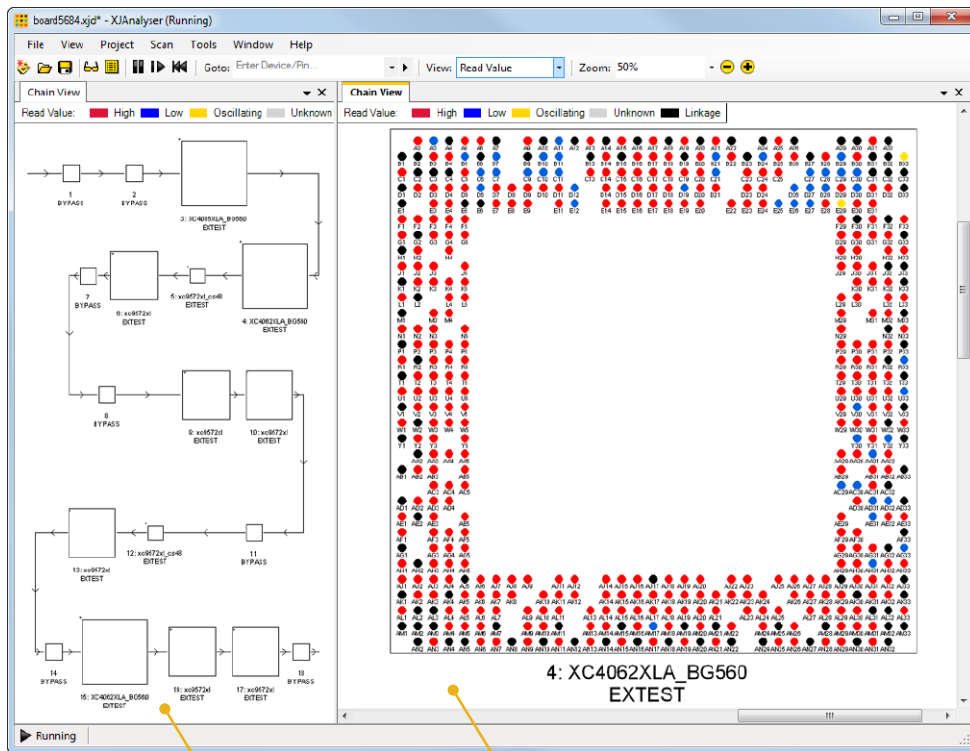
board5684.xjd* - XJAnalyser (Running)

File View Project Scan Tools Window Help

Goto: Enter Device/Pin... View: Read Value Zoom: 50%

Chain View

Read Value: High Low Oscillating Unknown

1
BYPASS

2
BYPASS

3: XC4085XLA_BG560
EXTEST

4: XC4062XLA_BG560
EXTEST

5: xc9572xl_cs48
EXTEST

6: xc9572xl
EXTEST

7
BYPASS

8
BYPASS

9: xc9572xl
EXTEST

10: xc9572xl
EXTEST

11
BYPASS

12: xc9572xl_cs48
EXTEST

13: xc9572xl
EXTEST

14
BYPASS

15: XC4062XLA_BG560
EXTEST

16: xc9572xl
EXTEST

17: xc9572xl
EXTEST

18
BYPASS

Chain View

Read Value: High Low Oscillating Unknown Linkage

4: XC4062XLA_BG560
EXTEST

Running